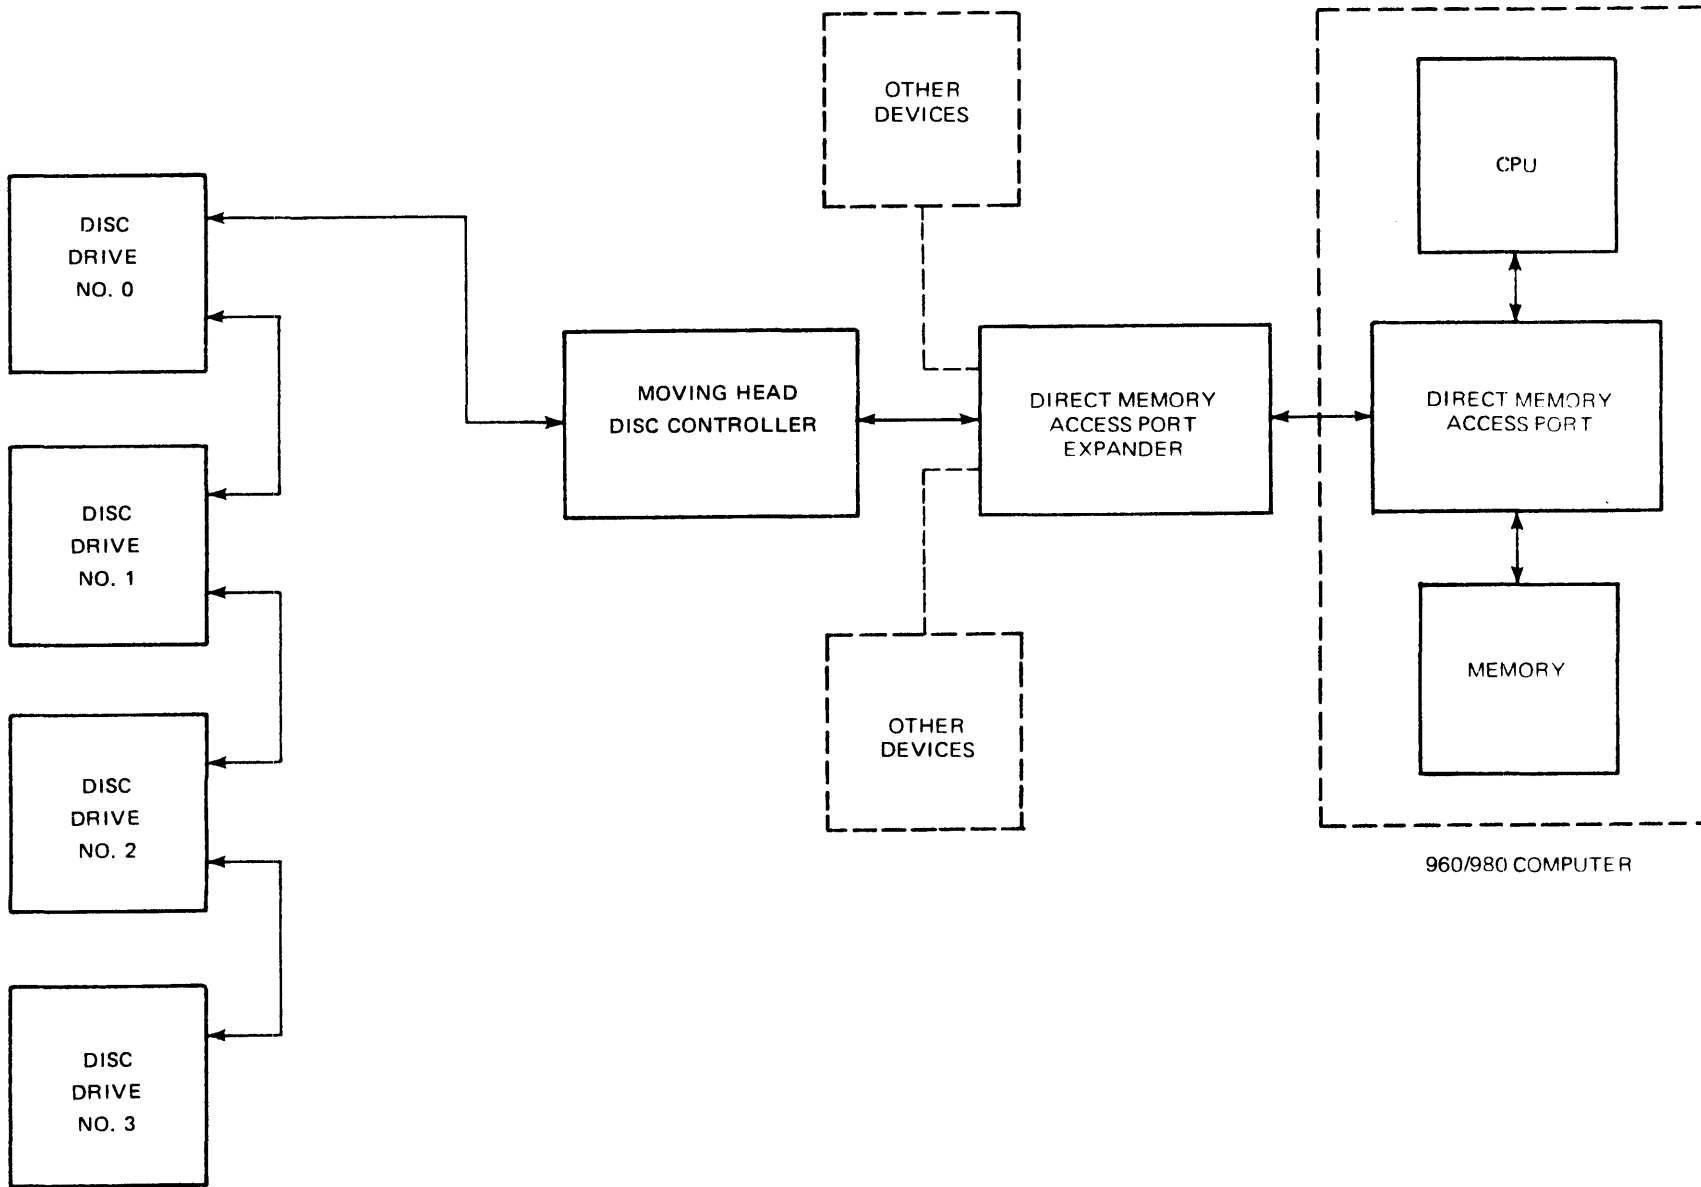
DISC DRIVE NO. 0

DISC DRIVE NO. 1

DISC DRIVE NO. 2

DISC DRIVE NO. 3

MOVING HEAD DISC CONTROLLER

OTHER DEVICES

DIRECT MEMORY ACCESS PORT EXPANDER

OTHER DEVICES

CPU

DIRECT MEMORY ACCESS PORT

MEMORY

960/980 COMPUTER